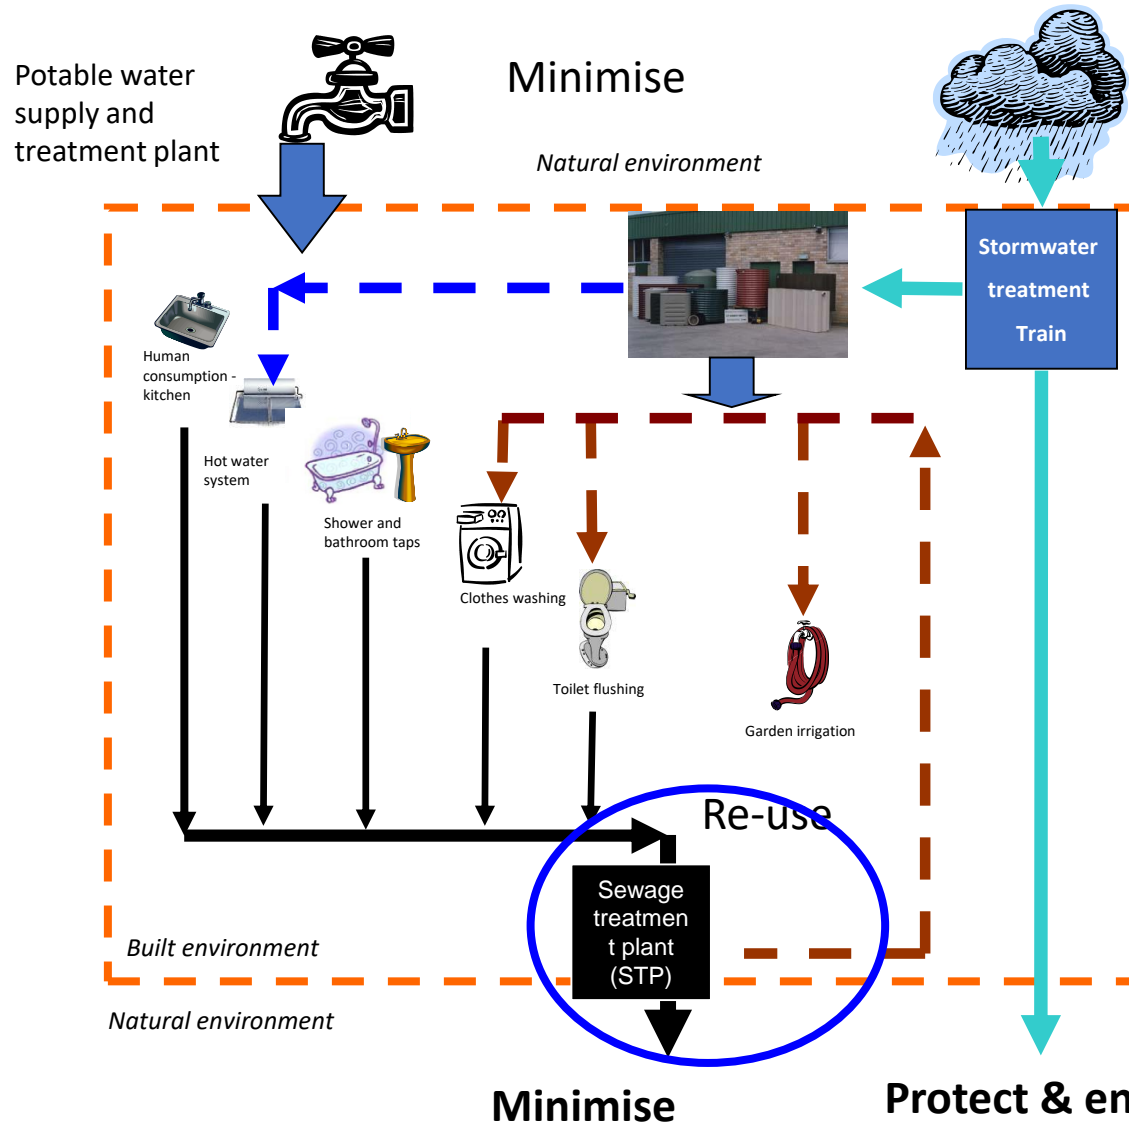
Potable water supply and treatment plant

Minimise

Natural environment

Stormwater treatment Train

Human consumption - kitchen

Hot water system

Shower and bathroom taps

Clothes washing

Toilet flushing

Garden irrigation

Re-use

Sewage treatmen t plant (STP)

Built environment

Natural environment

Minimise

Protect & en